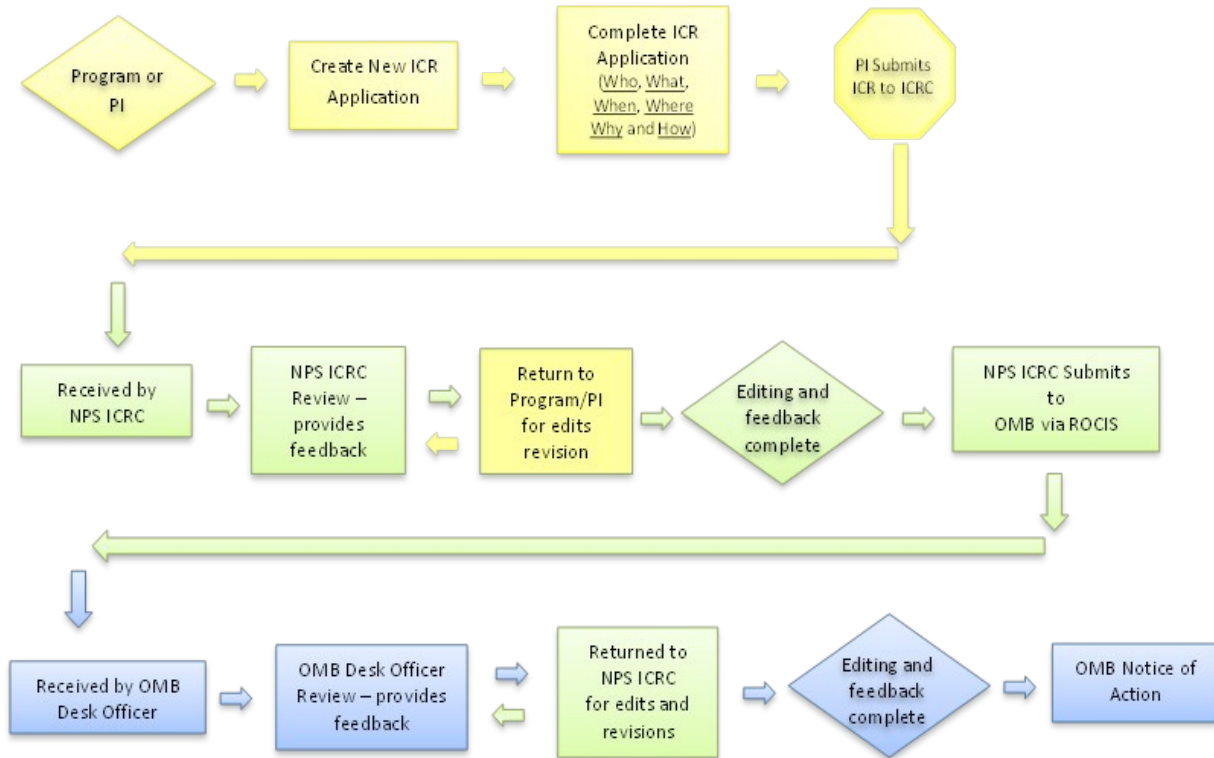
Program or PI

Create New ICR Application

Complete ICR Application (Who, What, When, Where Why and How)

PI Submits ICR to ICRC

Received by NPS ICRC

NPS ICRC Review – provides feedback

Return to Program/PI for edits revision

Editing and feedback complete

NPS ICRC Submits to OMB via ROCIS

Received by OMB Desk Officer

OMB Desk Officer Review – provides feedback

Returned to NPS ICRC for edits and revisions

Editing and feedback complete

OMB Notice of Action